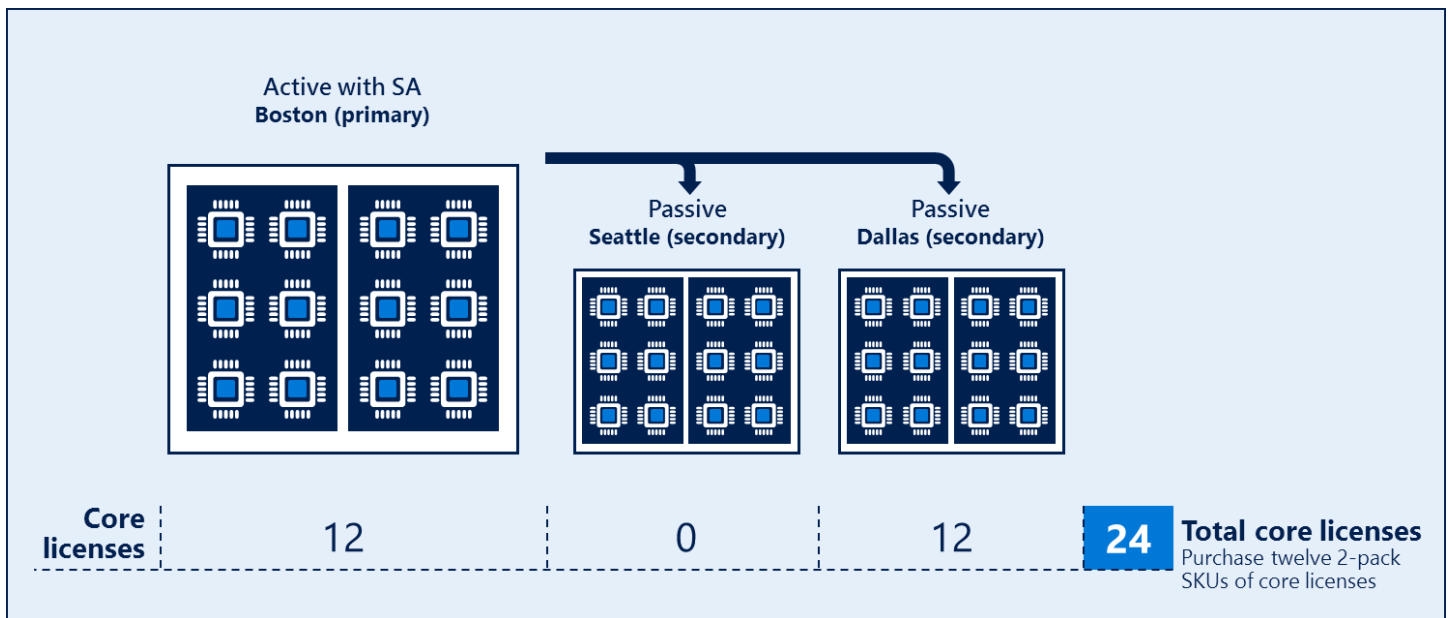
Active with SA
Boston (primary)

Passive
Seattle (secondary)

Passive
Dallas (secondary)

| Core licenses | 12 | 0 | 12 | 24 |
|---|---|---|---|---|

Total core licenses
Purchase twelve 2-pack SKUs of core licenses